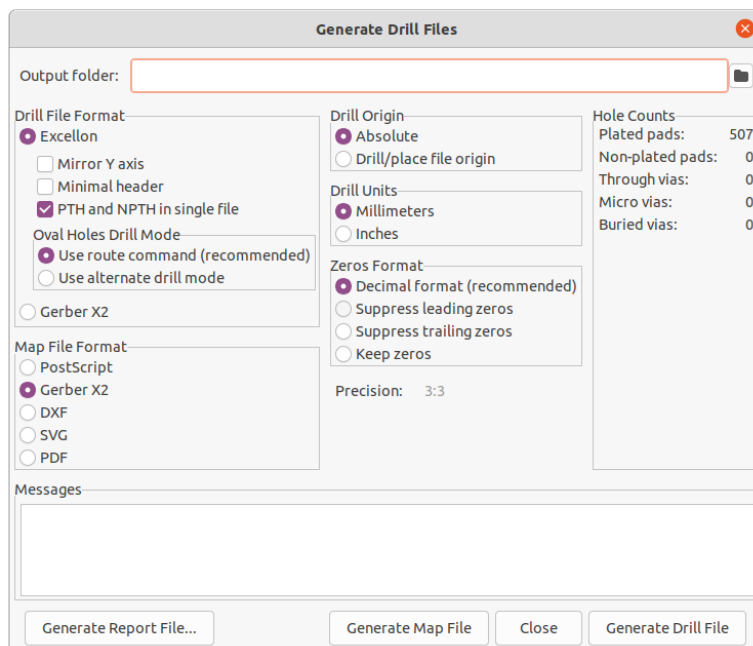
Generate Drill Files

Output folder:

Drill File Format
Excellon
Mirror Y axis
Minimal header
PTH and NPTH in single file
Oval Holes Drill Mode
Use route command (recommended)
Use alternate drill mode
Gerber X2

Map File Format
PostScript
Gerber X2
DXF
SVG
PDF

Drill Origin
Absolute
Drill/place file origin

Drill Units
Millimeters
Inches

Zeros Format
Decimal format (recommended)
Suppress leading zeros
Suppress trailing zeros
Keep zeros

Precision: 3:3

Hole Counts
| | |
|---|---|
| Plated pads: | 507 |
| Non-plated pads: | 0 |
| Through vias: | 0 |
| Micro vias: | 0 |
| Buried vias: | 0 |

Messages

Generate Report File... Generate Map File Close Generate Drill File